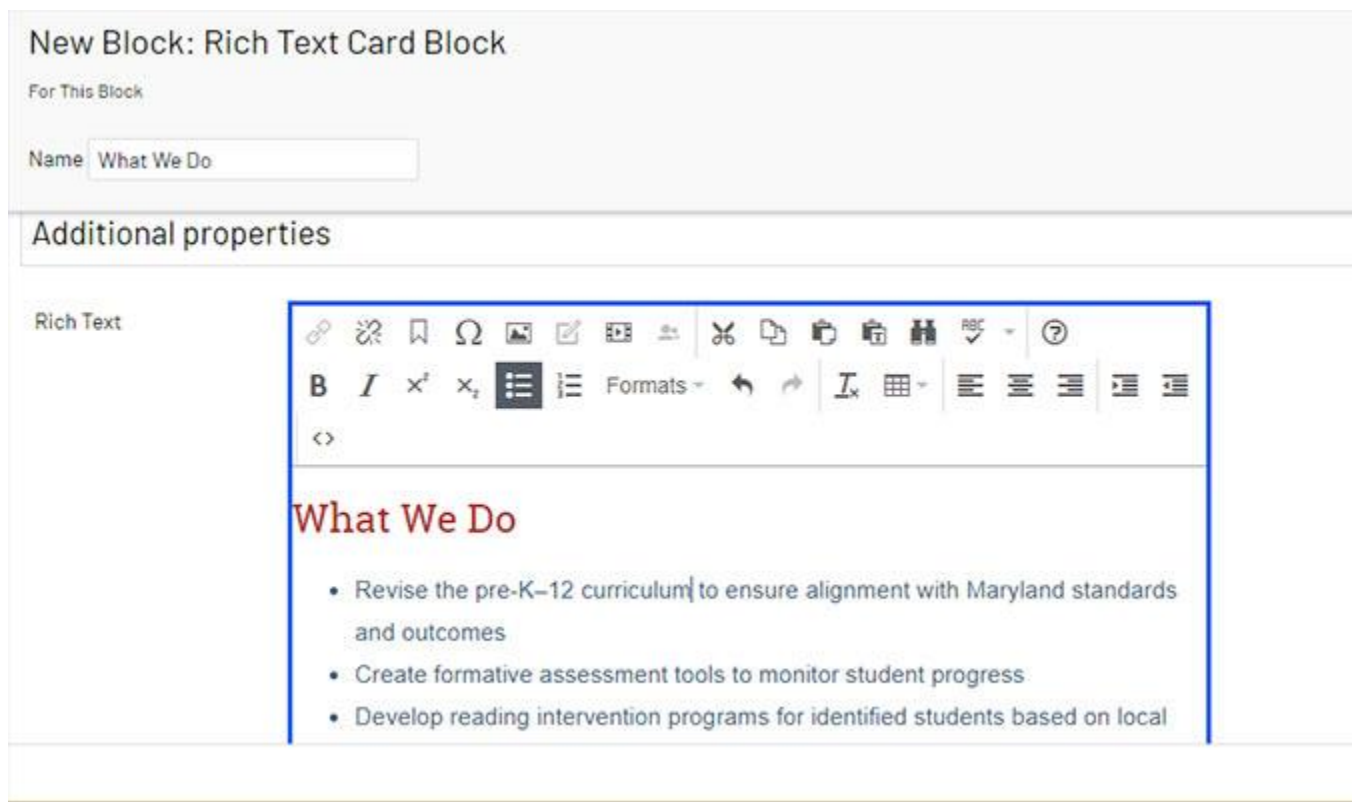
New Block: Rich Text Card Block

For This Block

Name What We Do

Additional properties

Rich Text

B I $x^2$ $x_2$ Formats

<>

What We Do

- Revise the pre-K–12 curriculum to ensure alignment with Maryland standards and outcomes
- Create formative assessment tools to monitor student progress
- Develop reading intervention programs for identified students based on local